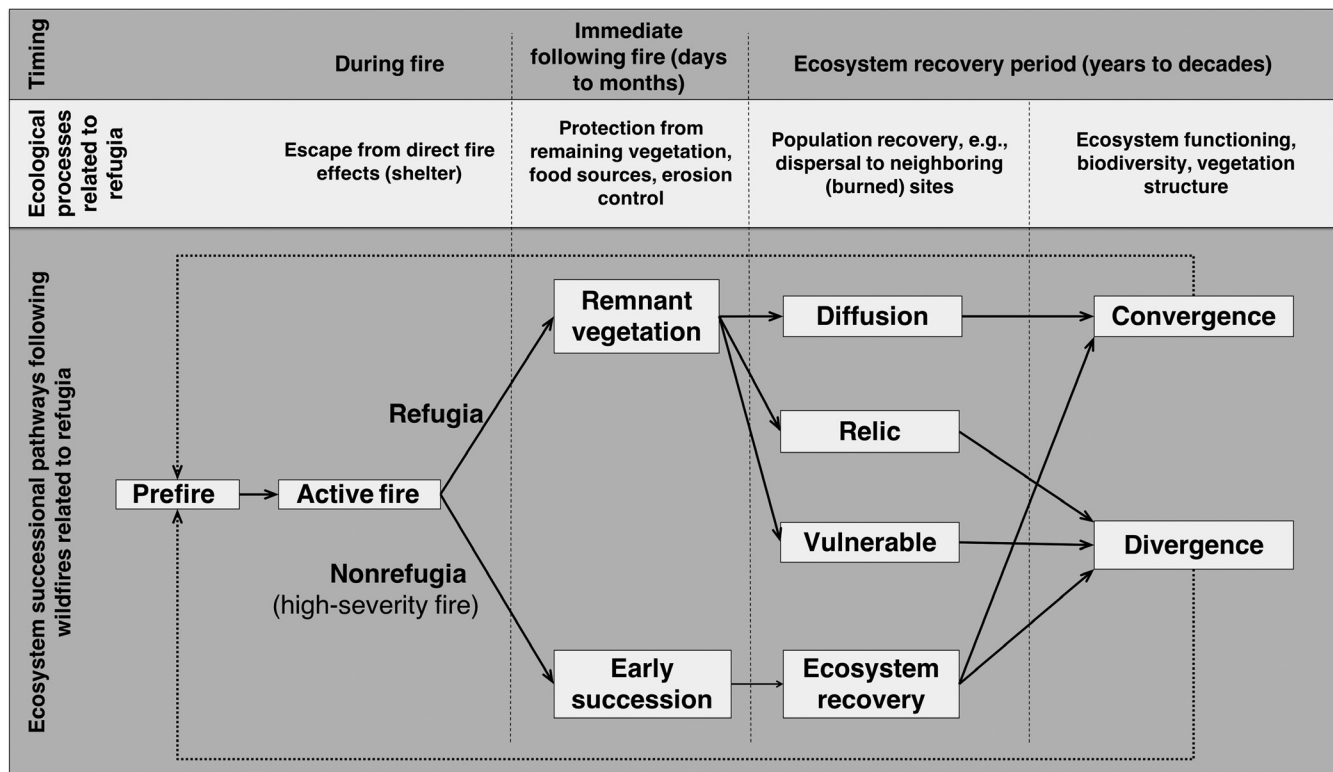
Timing

During fire

Immediate following fire (days to months)

Ecosystem recovery period (years to decades)

Ecological processes related to refugia

Escape from direct fire effects (shelter)

Protection from remaining vegetation, food sources, erosion control

Population recovery, e.g., dispersal to neighboring (burned) sites

Ecosystem functioning, biodiversity, vegetation structure

Ecosystem successional pathways following wildfires related to refugia

Prefire

Active fire

Refugia

Nonrefugia (high-severity fire)

Remnant vegetation

Early succession

Diffusion

Relic

Vulnerable

Ecosystem recovery

Convergence

Divergence